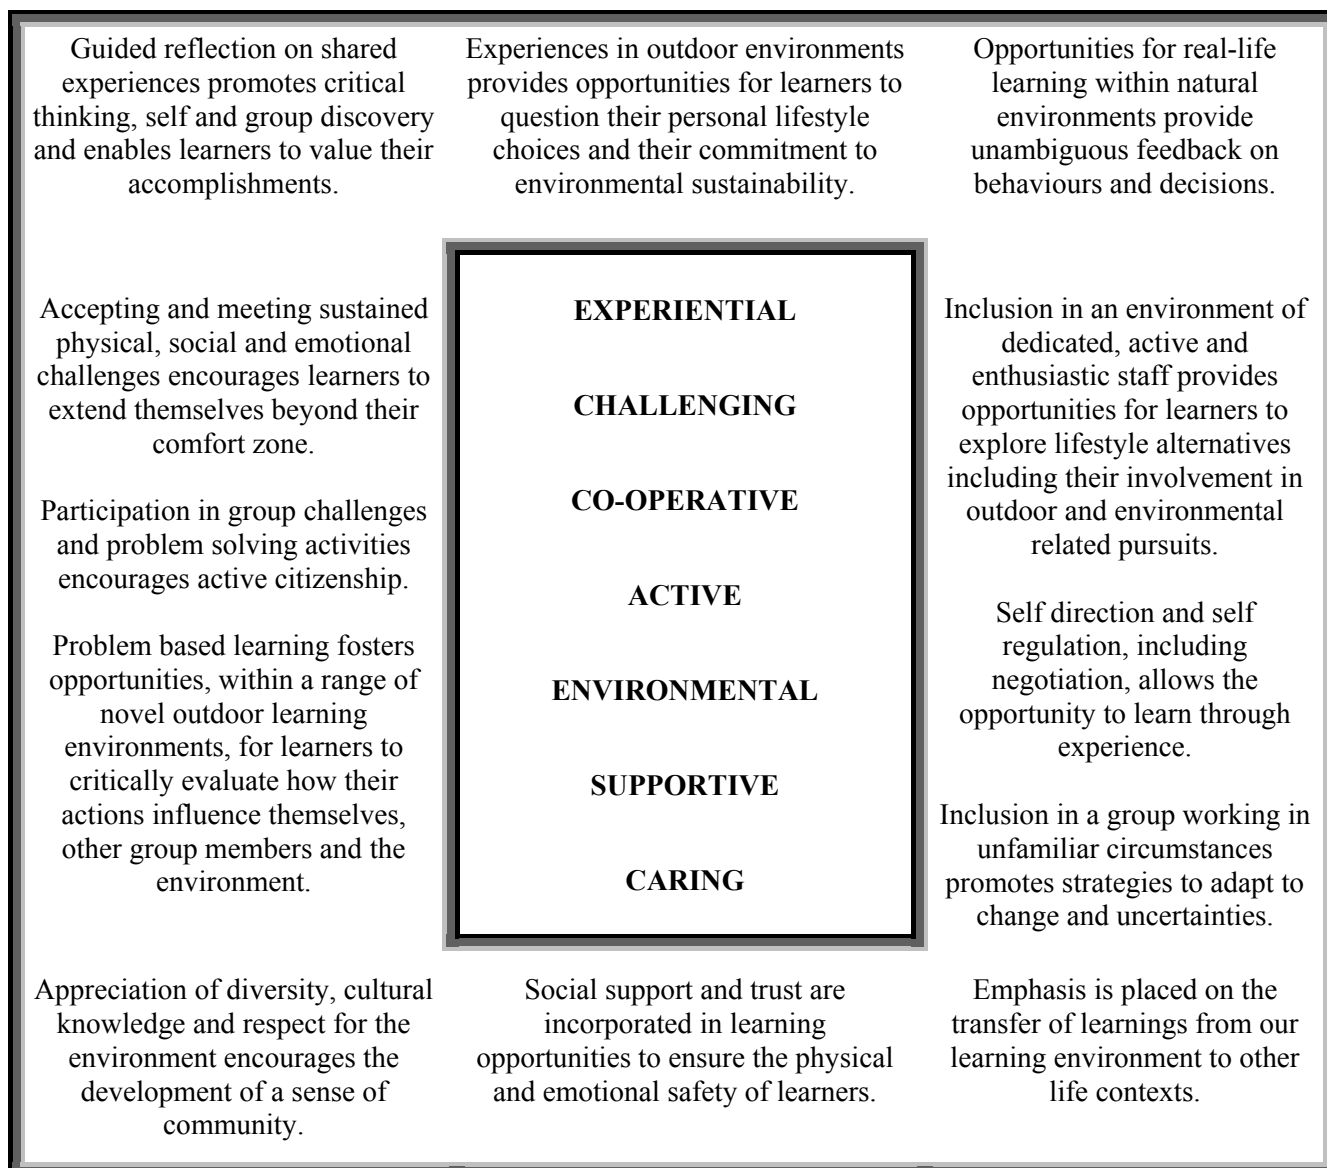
Guided reflection on shared experiences promotes critical thinking, self and group discovery and enables learners to value their accomplishments.

Experiences in outdoor environments provides opportunities for learners to question their personal lifestyle choices and their commitment to environmental sustainability.

Opportunities for real-life learning within natural environments provide unambiguous feedback on behaviours and decisions.

Accepting and meeting sustained physical, social and emotional challenges encourages learners to extend themselves beyond their comfort zone.

Participation in group challenges and problem solving activities encourages active citizenship.

Problem based learning fosters opportunities, within a range of novel outdoor learning environments, for learners to critically evaluate how their actions influence themselves, other group members and the environment.

EXPERIENTIAL

CHALLENGING

CO-OPERATIVE

ACTIVE

ENVIRONMENTAL

SUPPORTIVE

CARING

Inclusion in an environment of dedicated, active and enthusiastic staff provides opportunities for learners to explore lifestyle alternatives including their involvement in outdoor and environmental related pursuits.

Self direction and self regulation, including negotiation, allows the opportunity to learn through experience.

Inclusion in a group working in unfamiliar circumstances promotes strategies to adapt to change and uncertainties.

Appreciation of diversity, cultural knowledge and respect for the environment encourages the development of a sense of community.

Social support and trust are incorporated in learning opportunities to ensure the physical and emotional safety of learners.

Emphasis is placed on the transfer of learnings from our learning environment to other life contexts.